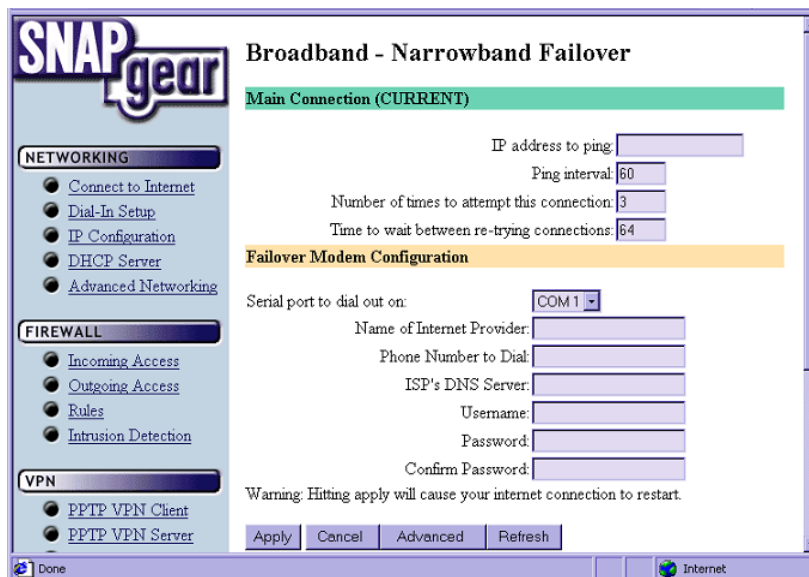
SNAP gear

NETWORKING
Connect to Internet
Dial-In Setup
IP Configuration
DHCP Server
Advanced Networking

FIREWALL
Incoming Access
Outgoing Access
Rules
Intrusion Detection

VPN
PPTP VPN Client
PPTP VPN Server

Broadband - Narrowband Failover

Main Connection (CURRENT)

IP address to ping:
Ping interval: 60
Number of times to attempt this connection: 3
Time to wait between re-trying connections: 64

Failover Modem Configuration

Serial port to dial out on: COM 1
Name of Internet Provider:
Phone Number to Dial:
ISP's DNS Server:
Username:
Password:
Confirm Password:

Warning: Hitting apply will cause your internet connection to restart.

Apply Cancel Advanced Refresh

Done
Internet